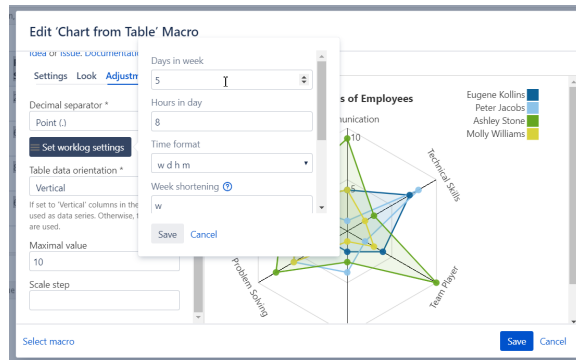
Edit 'Chart from Table' Macro

Idea or issue. Documentation

Settings Look Adjustm

Decimal separator *

Point (.)

Set worklog settings

Table data orientation *

Vertical

If set to 'Vertical' columns in the used as data series. Otherwise, t are used.

Maximal value

10

Scale step

Days in week

5

Hours in day

8

Time format

w d h m

Week shortening

w

Save Cancel

s of Employees

munication

10

5

Technical Skills

Team Player

Problem Solving

Eugene Kollins

Peter Jacobs

Ashley Stone

Molly Williams

Select macro

Save Cancel